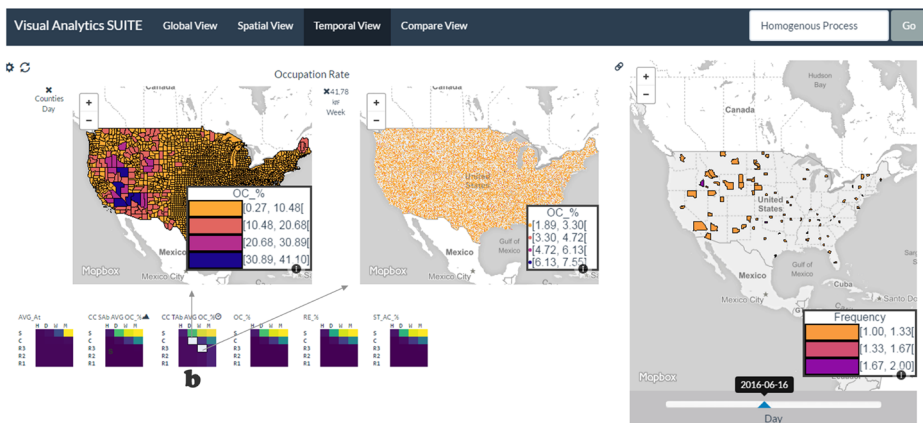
Visual Analytics SUITE Global View Spatial View Temporal View Compare View

Homogenous Process Go

Occupation Rate

Counties
Day

41,78
Week

+
−

OC_%
[0.27, 10.48[
[10.48, 20.68[
[20.68, 30.89[
[30.89, 41.10]

Mexico
Mexico City
Mapbox

+
−

United States
Gulf of Mexico
Mexico

OC_%
[1.89, 3.30[
[3.30, 4.72[
[4.72, 6.13[
[6.13, 7.55]

Mapbox

AVG_At
CC SAb AVG OC_%
CC TAb AVG OC_%
OC_%
RE_%
ST_AC_%

H D W M
S
C
R3
R2
R1

b

+
−

Hudson Bay
Canada
United States
Gulf of Mexico
Mexico
Mexico City
Cuba

Frequency
[1.00, 1.33[
[1.33, 1.67[
[1.67, 2.00]

Mapbox

2016-06-16

Day